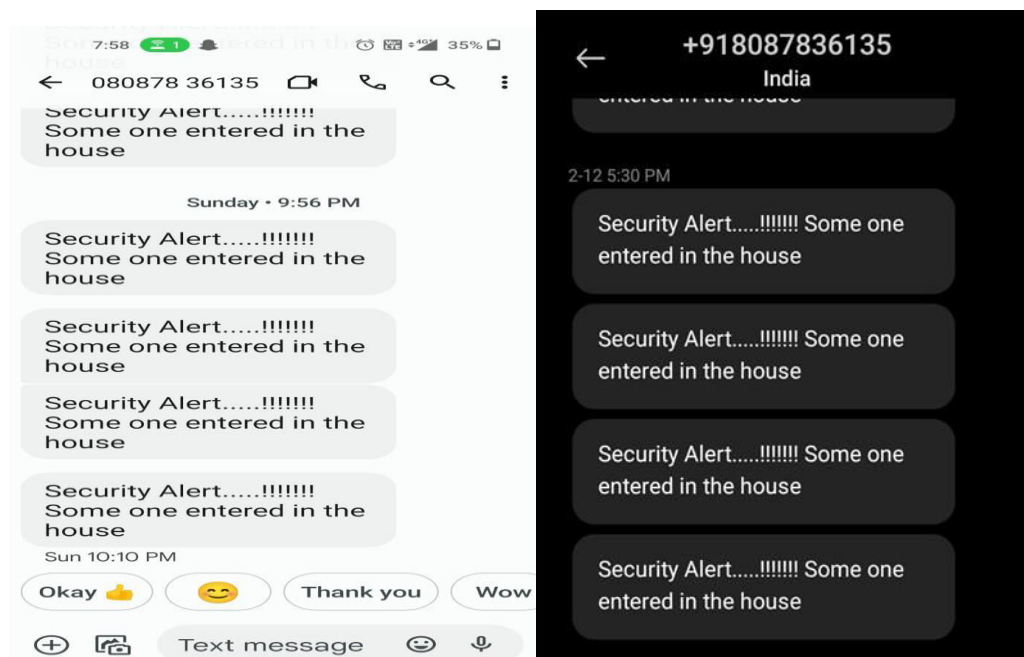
7:58 1 35%

← 080878 36135

Security Alert.....!!!!!!! Some one entered in the house

Sunday • 9:56 PM

Security Alert.....!!!!!!! Some one entered in the house

Security Alert.....!!!!!!! Some one entered in the house

Security Alert.....!!!!!!! Some one entered in the house

Security Alert.....!!!!!!! Some one entered in the house

Sun 10:10 PM

Okay 👍 😊 Thank you Wow

Text message

← +918087836135
India

2-12 5:30 PM

Security Alert.....!!!!!!! Some one entered in the house

Security Alert.....!!!!!!! Some one entered in the house

Security Alert.....!!!!!!! Some one entered in the house

Security Alert.....!!!!!!! Some one entered in the house